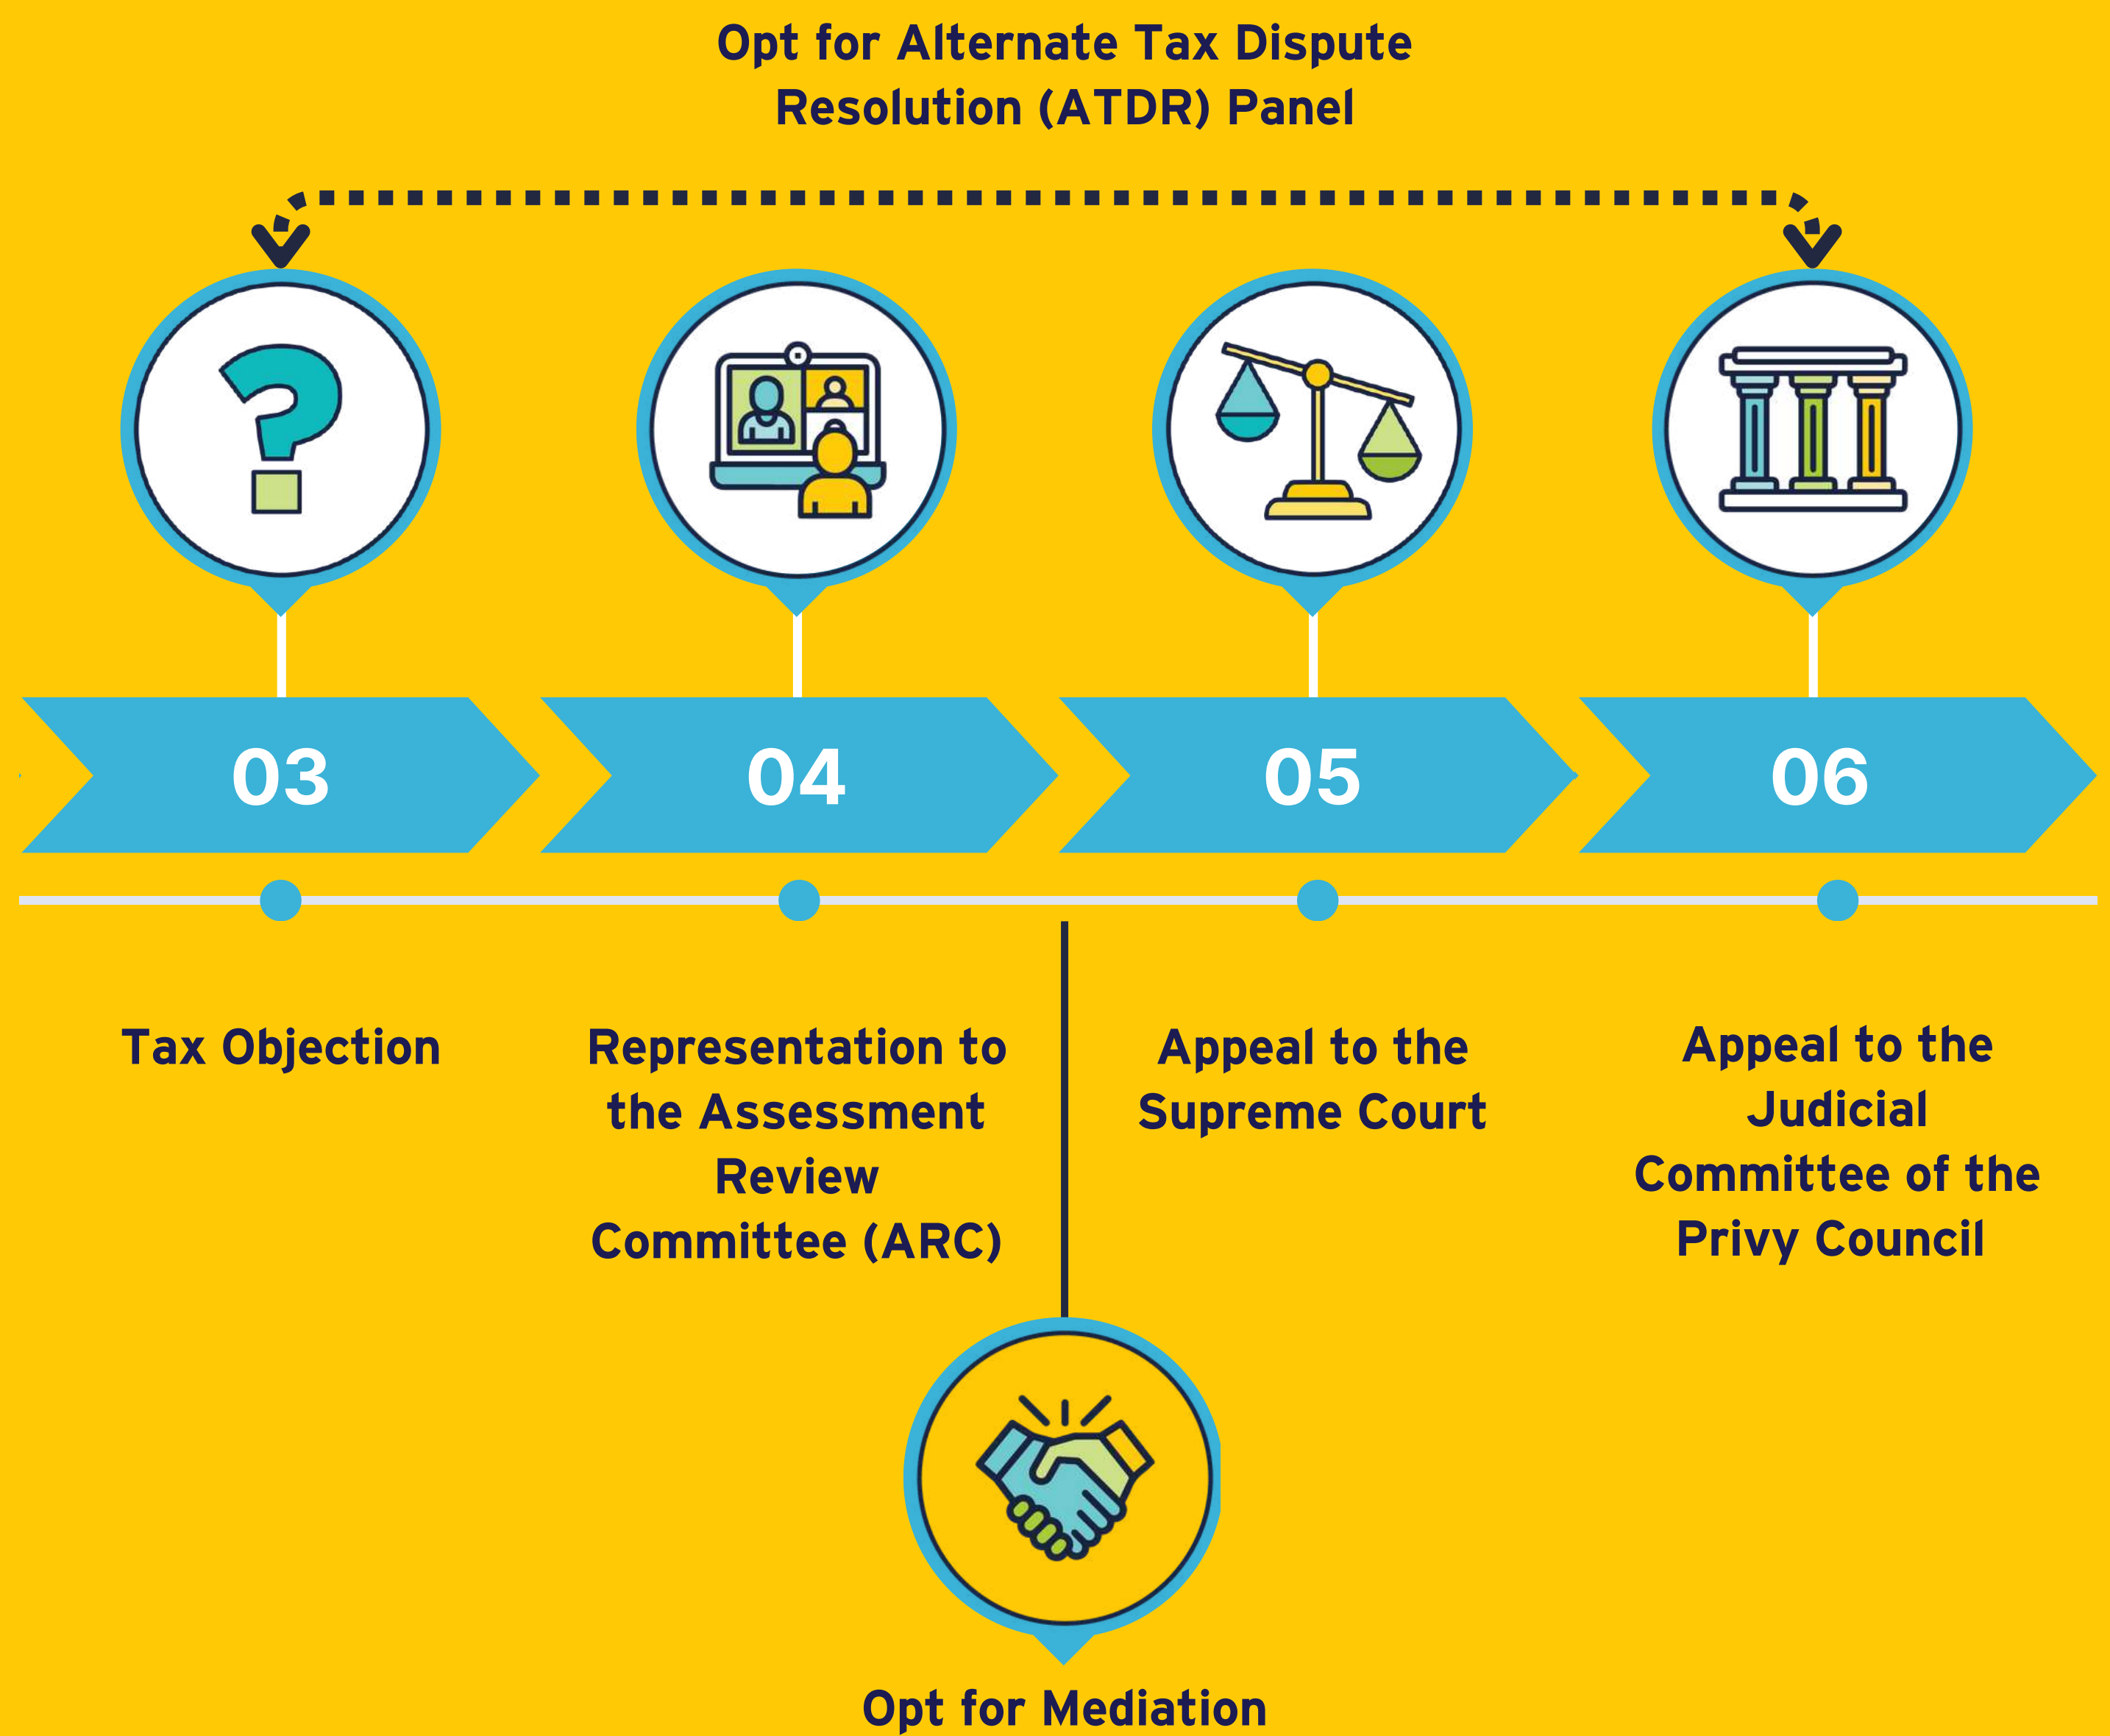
Opt for Alternate Tax Dispute Resolution (ATDR) Panel

03

04

05

06

Tax Objection

Representation to the Assessment Review Committee (ARC)

Appeal to the Supreme Court

Appeal to the Judicial Committee of the Privy Council

Opt for Mediation